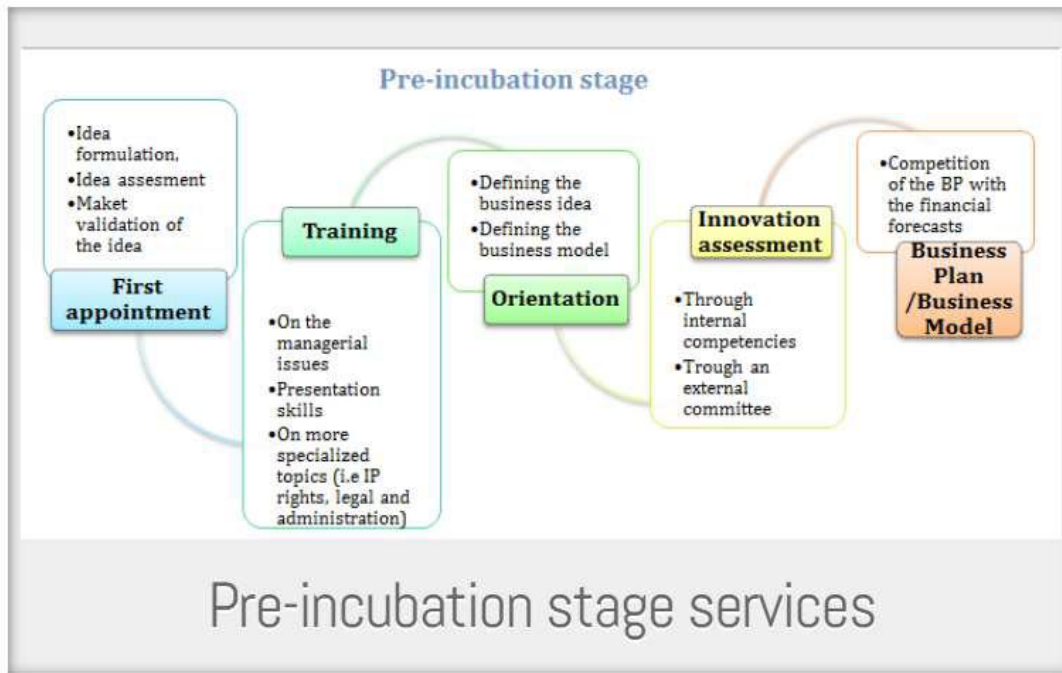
Pre-incubation stage

•Idea formulation,
•Idea assesment
•Maket validation of the idea

First appointment

Training

•On the managerial issues
•Presentation skills
•On more specialized topics (i.e IP rights, legal and administration)

•Defining the business idea
•Defining the business model

Orientation

Innovation assessment

•Through internal competencies
•Trough an external committee

•Competition of the BP with the financial forecasts

Business Plan /Business Model

Pre-incubation stage services